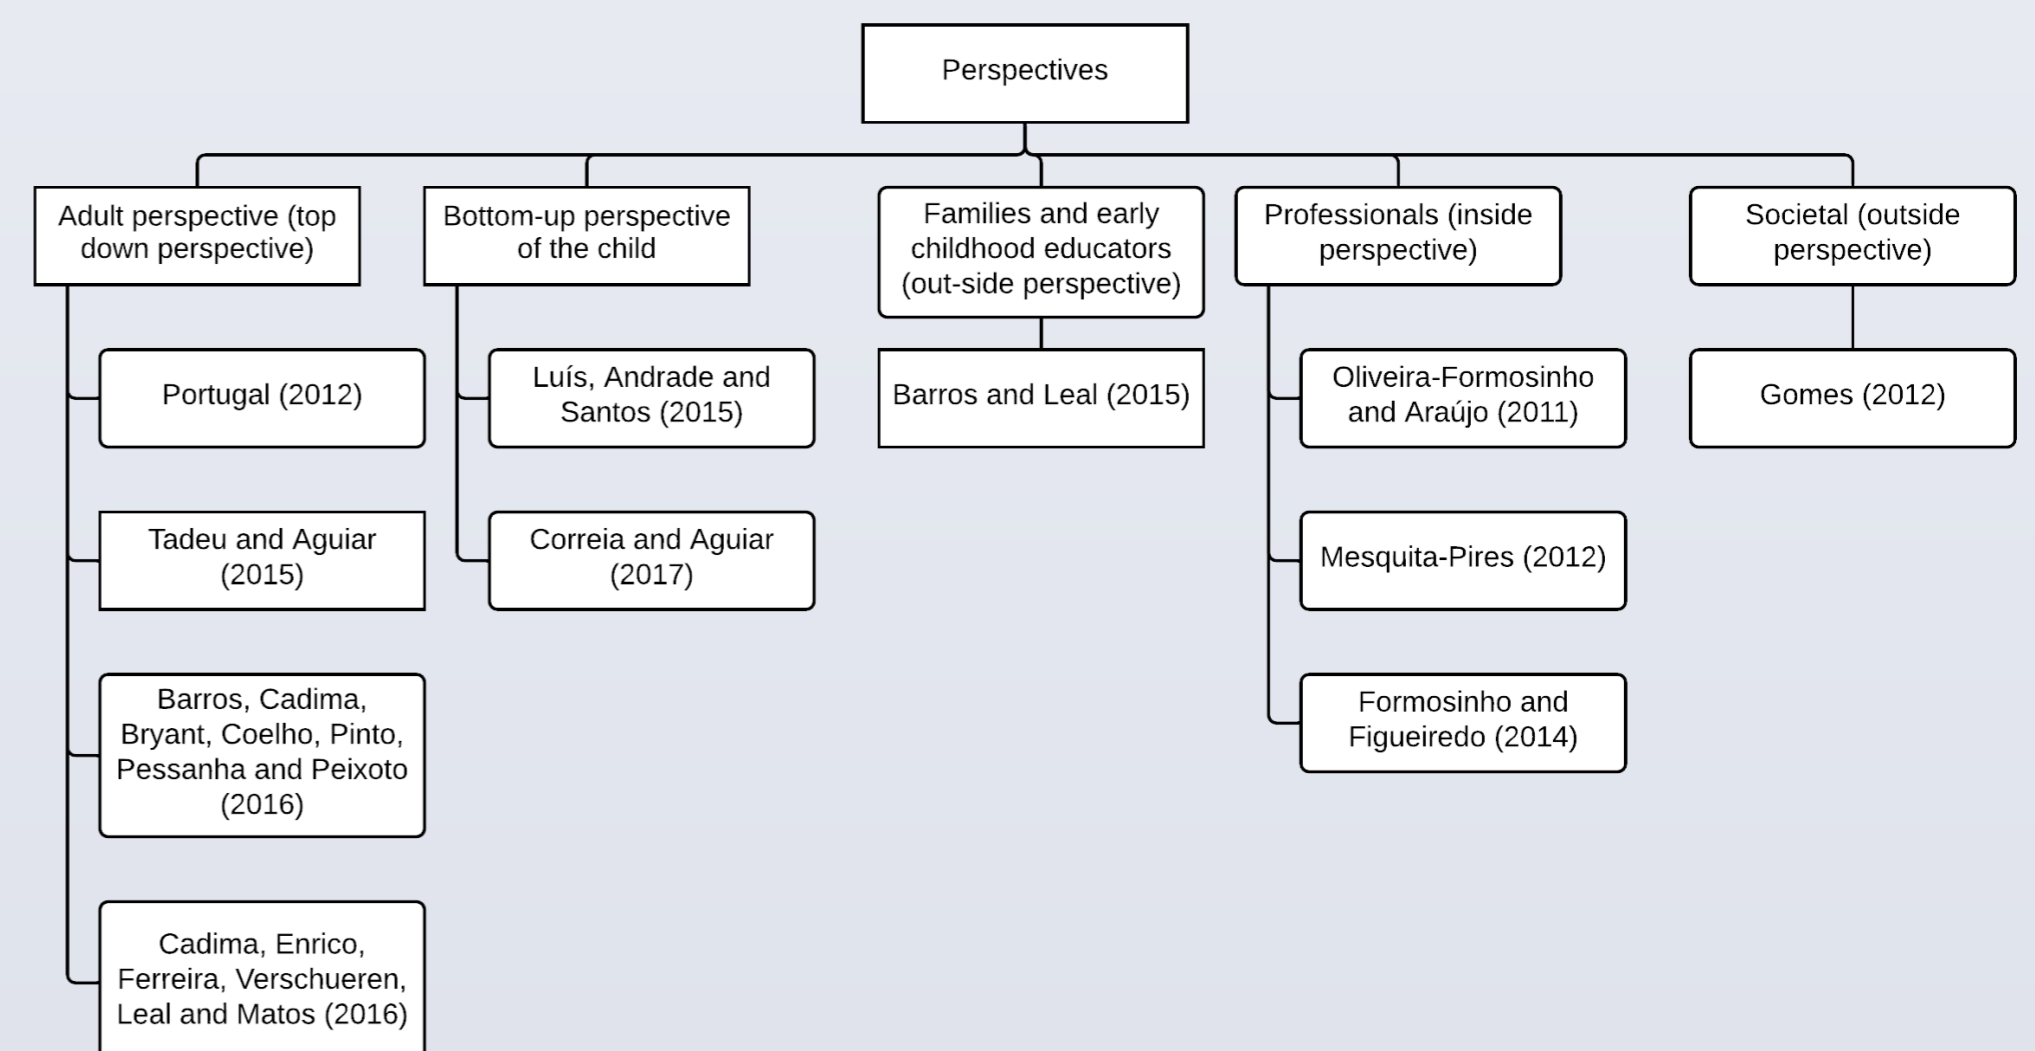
Perspectives

Adult perspective (top down perspective)

Portugal (2012)

Tadeu and Aguiar (2015)

Barros, Cadima, Bryant, Coelho, Pinto, Pessanha and Peixoto (2016)

Cadima, Enrico, Ferreira, Verschueren, Leal and Matos (2016)

Bottom-up perspective of the child

Luís, Andrade and Santos (2015)

Correia and Aguiar (2017)

Families and early childhood educators (out-side perspective)

Barros and Leal (2015)

Professionals (inside perspective)

Oliveira-Formosinho and Araújo (2011)

Mesquita-Pires (2012)

Formosinho and Figueiredo (2014)

Societal (outside perspective)

Gomes (2012)